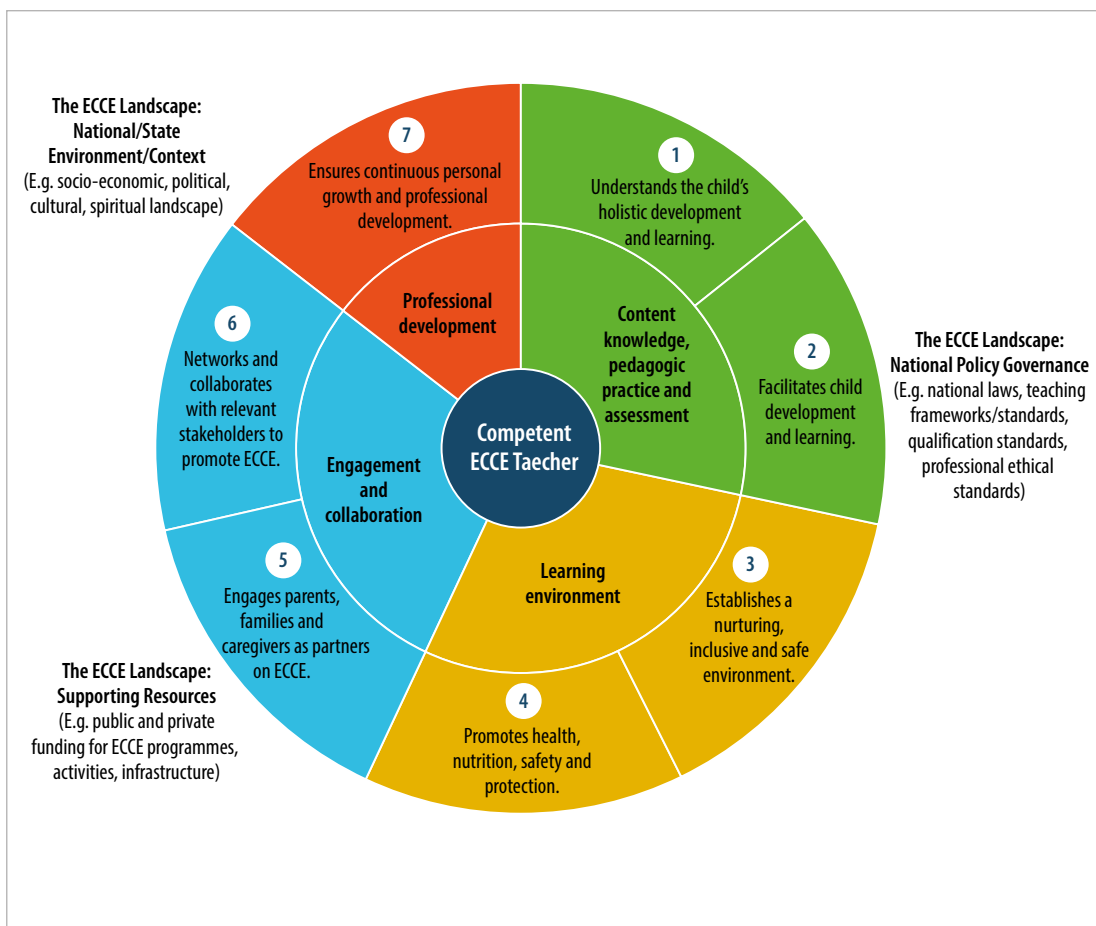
The ECCE Landscape: National/State Environment/Context
(E.g. socio-economic, political, cultural, spiritual landscape)

7
Ensures continuous personal growth and professional development.

1
Understands the child's holistic development and learning.

The ECCE Landscape: National Policy Governance
(E.g. national laws, teaching frameworks/standards, qualification standards, professional ethical standards)

2
Facilitates child development and learning.

6
Networks and collaborates with relevant stakeholders to promote ECCE.

Professional development

Content knowledge, pedagogic practice and assessment

Competent ECCE Taecher

Engagement and collaboration

Learning environment

5
Engages parents, families and caregivers as partners on ECCE.

3
Establishes a nurturing, inclusive and safe environment.

The ECCE Landscape: Supporting Resources
(E.g. public and private funding for ECCE programmes, activities, infrastructure)

4
Promotes health, nutrition, safety and protection.